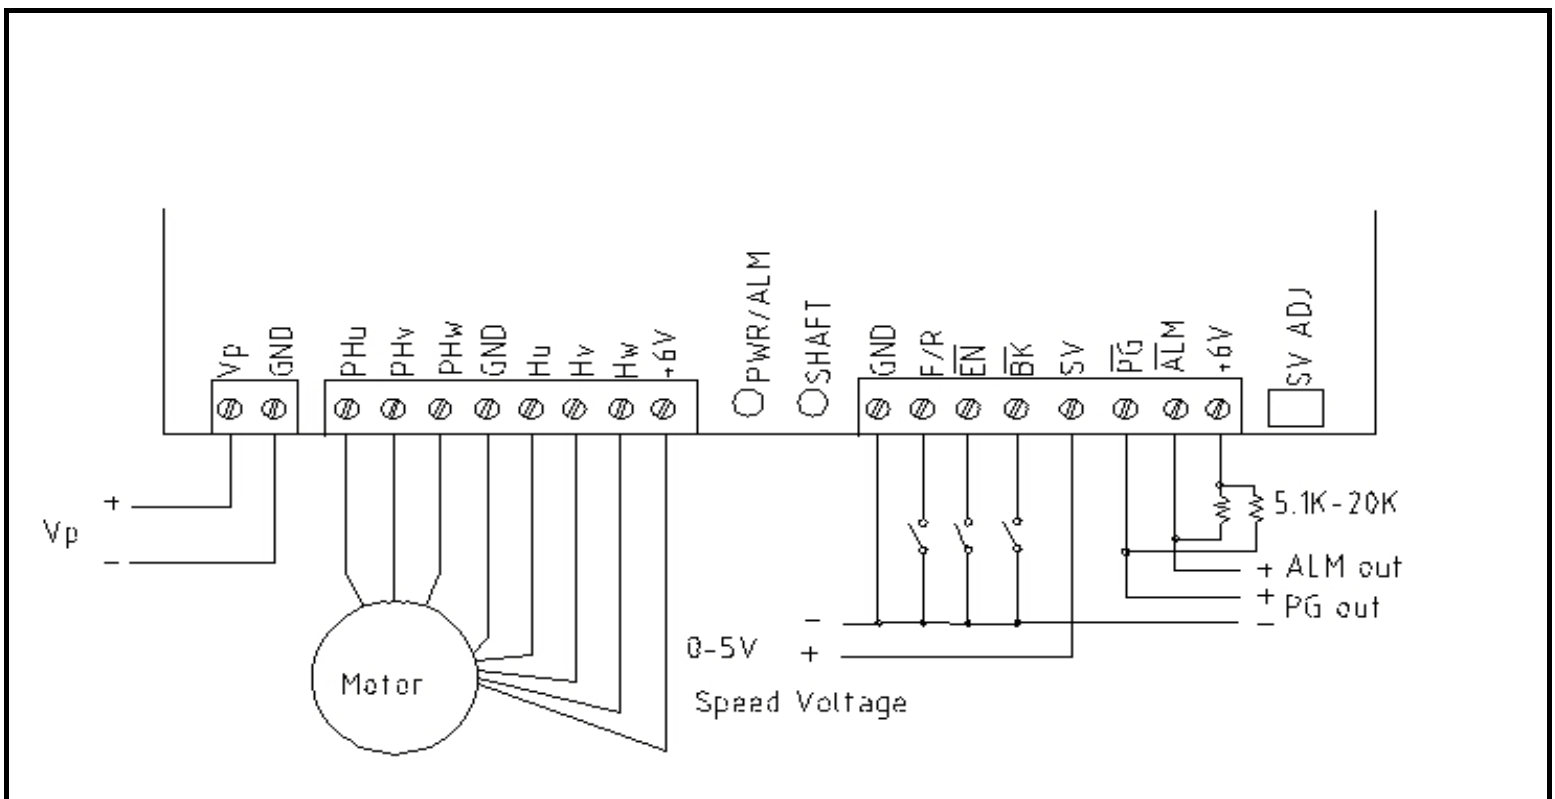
Vp
GND
PHu
PHv
PHw
GND
Hu
Hv
Hw
+6V
PWR/ALM
SHAFT
GND
F/R
$\overline{EN}$
$\overline{BK}$
SV
$\overline{PG}$
$\overline{ALM}$
+6V
SV ADJ
+
Vp
-
5.1K-20K
+ ALM out
+ PG out
-
-
0-5V
+
Motor
Speed Voltage